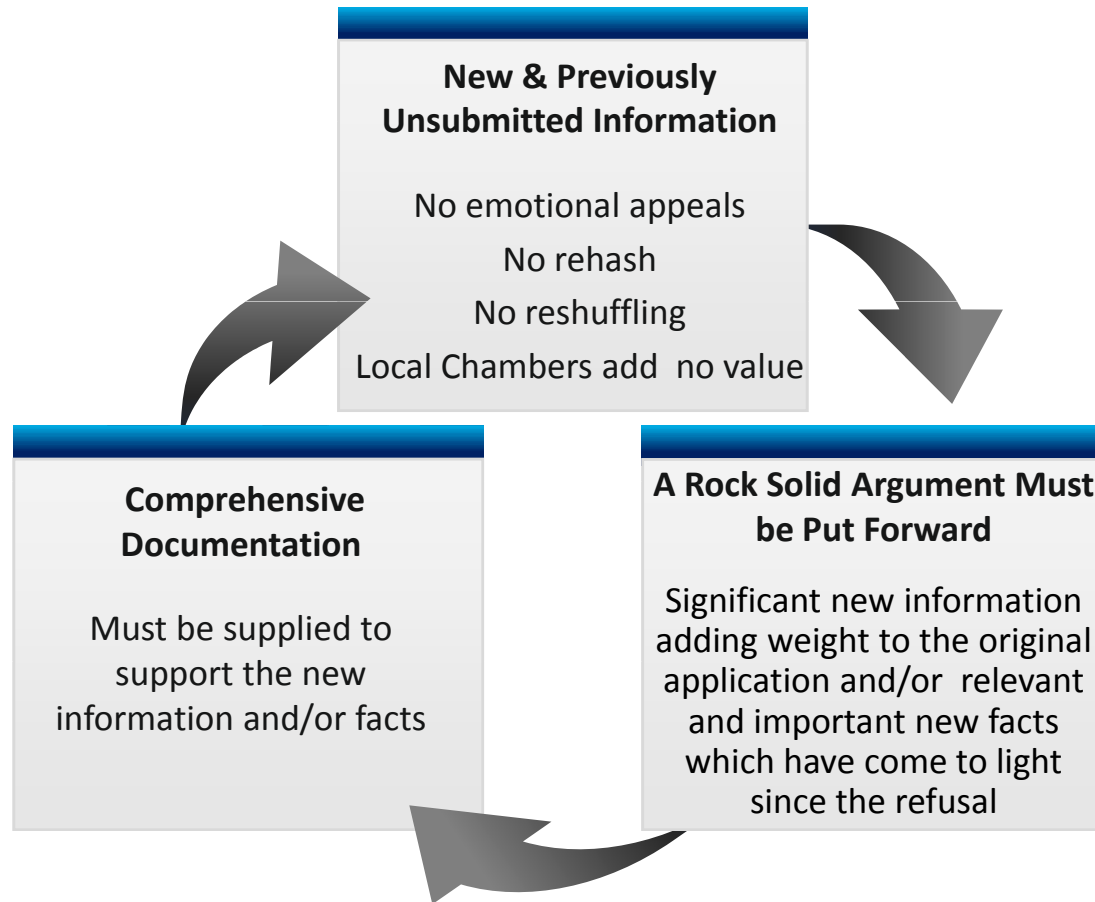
New & Previously Unsubmitted Information

No emotional appeals

No rehash

No reshuffling

Local Chambers add no value

A Rock Solid Argument Must be Put Forward

Significant new information adding weight to the original application and/or relevant and important new facts which have come to light since the refusal

Comprehensive Documentation

Must be supplied to support the new information and/or facts